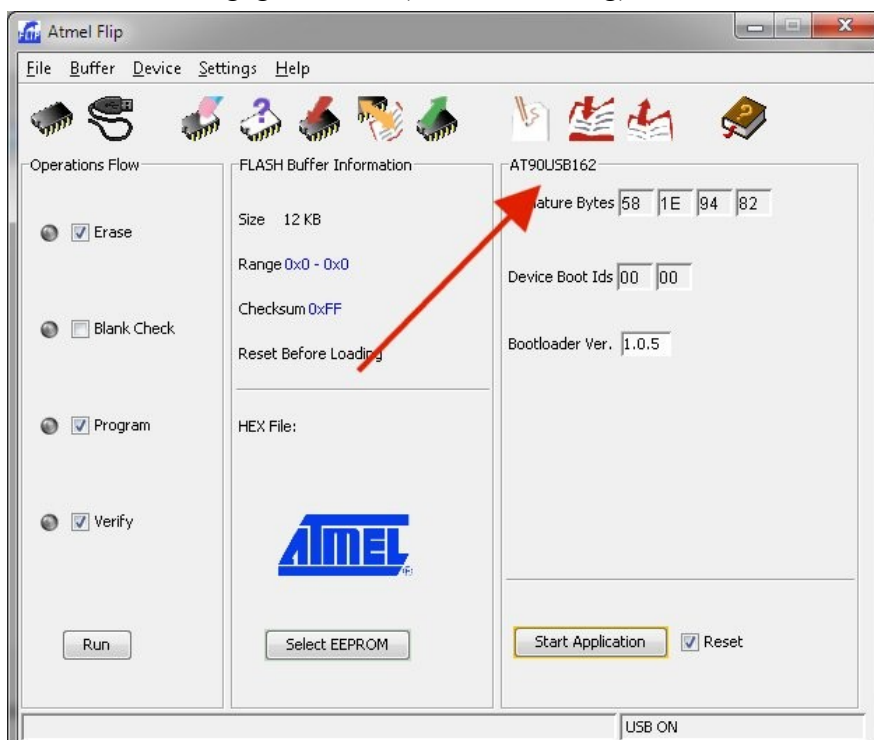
Atmel Flip

File Buffer Device Settings Help

Operations Flow

Erase

Blank Check

Program

Verify

Run

FLASH Buffer Information

Size 12 KB

Range 0x0 - 0x0

Checksum 0xFF

Reset Before Loading

HEX File:

ATMEL

Select EEPROM

AT90USB162

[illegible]ature Bytes 58 1E 94 82

Device Boot Ids 00 00

Bootloader Ver. 1.0.5

Start Application

Reset

USB ON